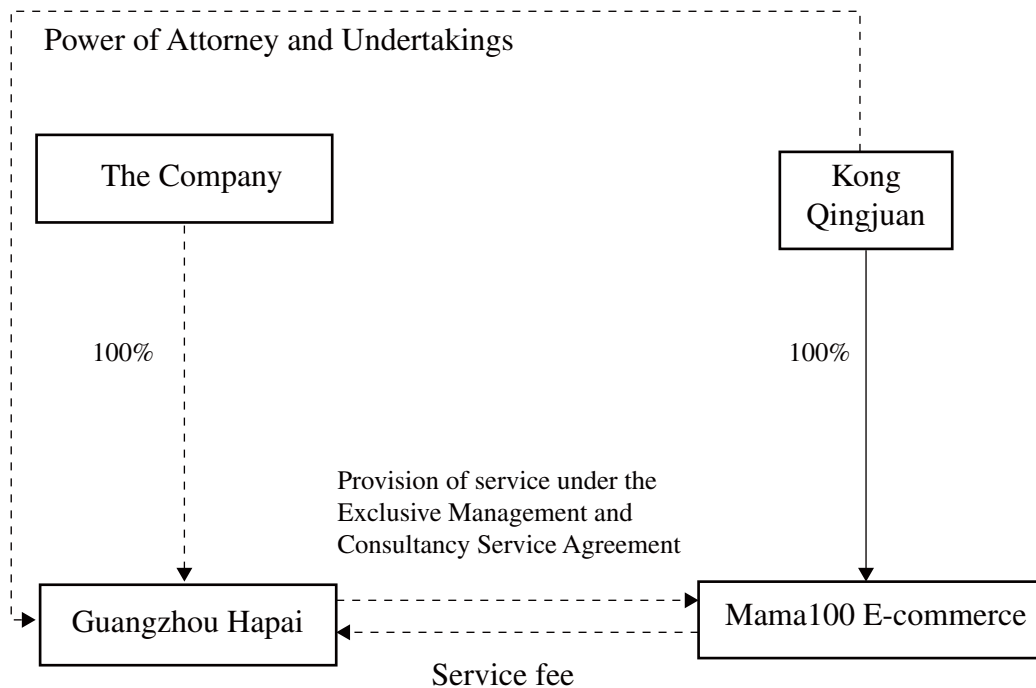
Power of Attorney and Undertakings

The Company

Kong Qingjuan

100%

100%

Provision of service under the Exclusive Management and Consultancy Service Agreement

Guangzhou Hapai

Mama100 E-commerce

Service fee